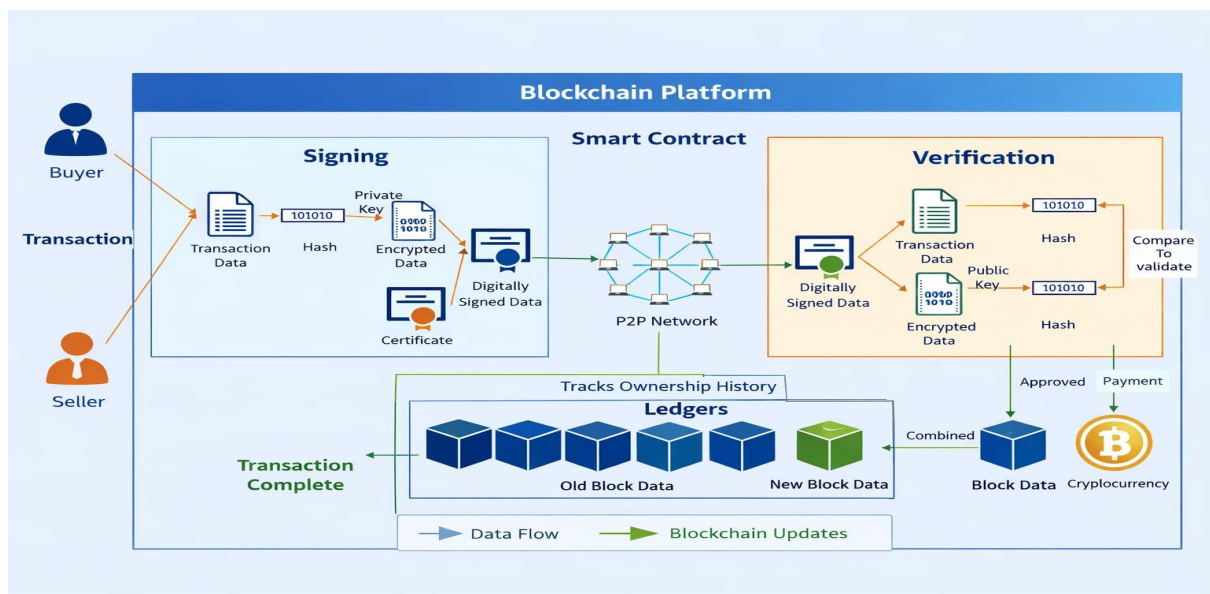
Blockchain Platform

Smart Contract

Buyer

Transaction

Seller

Signing

Transaction Data

101010

Hash

Private Key

0010 1010

Encrypted Data

Digitally Signed Data

Certificate

P2P Network

Verification

Digitally Signed Data

Transaction Data

101010

Hash

Compare To validate

Public Key

0010 1010

Encrypted Data

101010

Hash

Tracks Ownership History

Ledgers

Transaction Complete

Old Block Data

New Block Data

Combined

Approved

Payment

Block Data

Cryplocurrency

Data Flow

Blockchain Updates